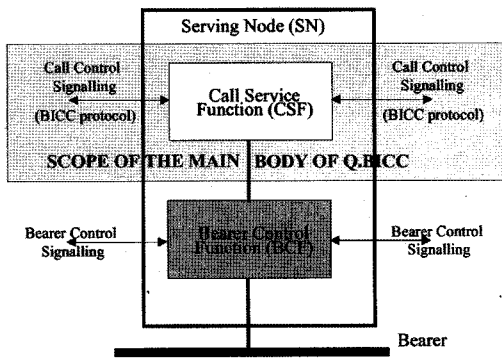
Serving Node (SN)

Call Control Signalling

(BICC protocol)

Call Service Function (CSF)

Call Control Signalling

(BICC protocol)

SCOPE OF THE MAIN BODY OF Q.BICC

Bearer Control Signalling

Bearer Control Function (BCF)

Bearer Control Signalling

Bearer